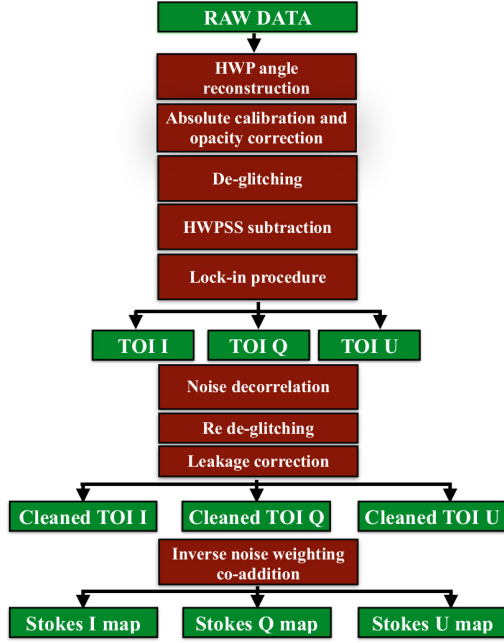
RAW DATA

HWP angle reconstruction

Absolute calibration and opacity correction

De-glitching

HWPSS subtraction

Lock-in procedure

TOI I

TOI Q

TOI U

Noise decorrelation

Re de-glitching

Leakage correction

Cleaned TOI I

Cleaned TOI Q

Cleaned TOI U

Inverse noise weighting co-addition

Stokes I map

Stokes Q map

Stokes U map